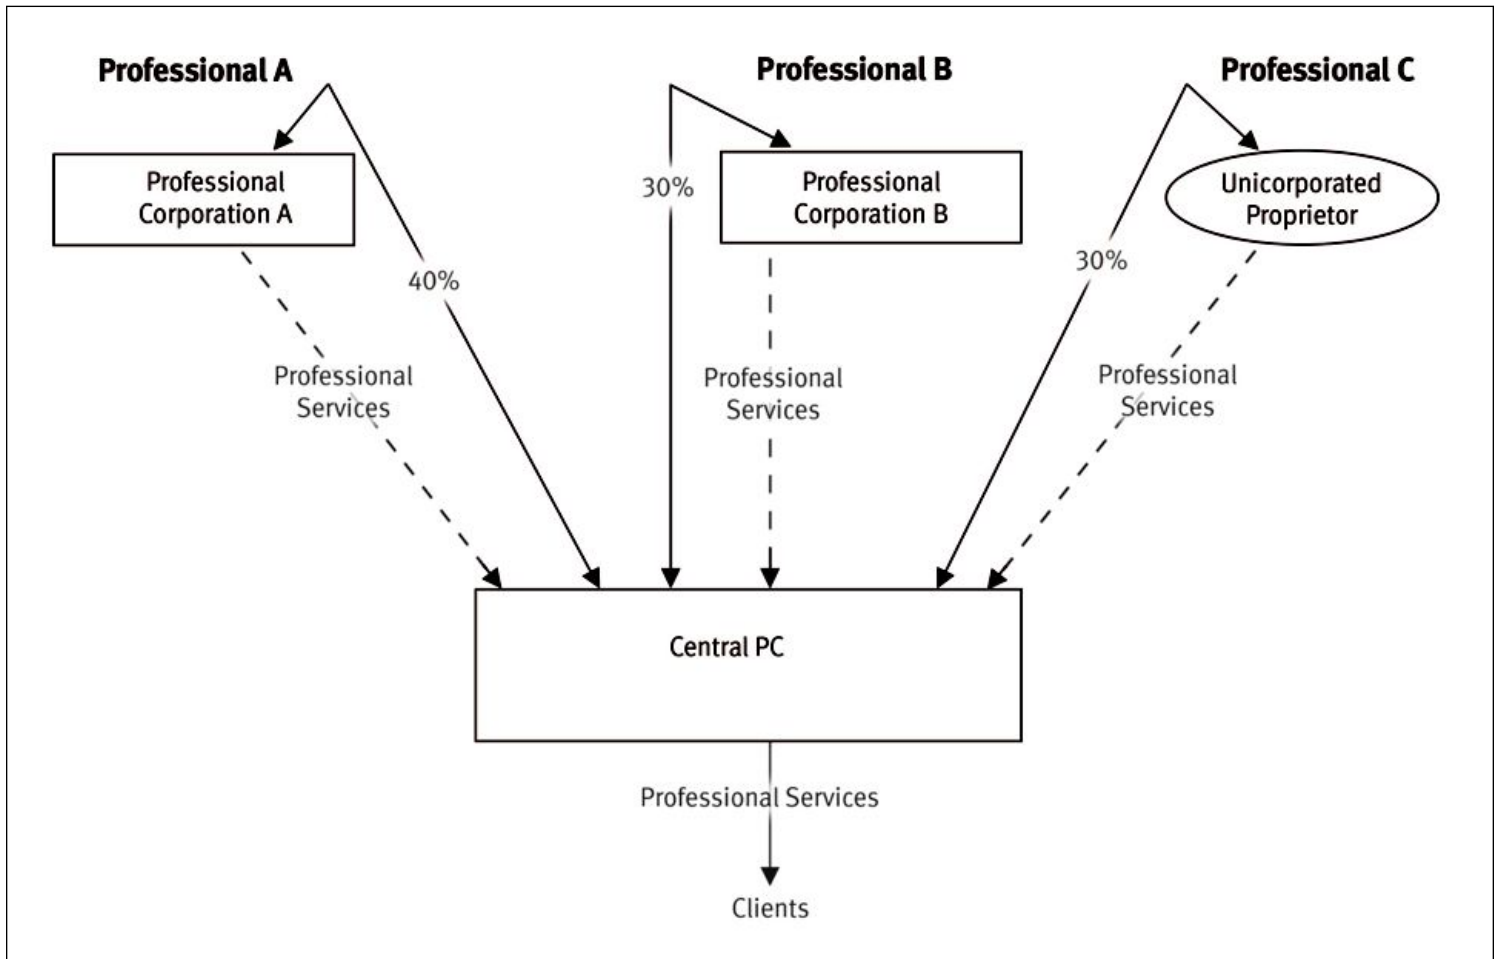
Professional A

Professional B

Professional C

Professional Corporation A

30%

Professional Corporation B

Unicorporated Proprietor

40%

30%

Professional Services

Professional Services

Professional Services

Central PC

Professional Services

Clients